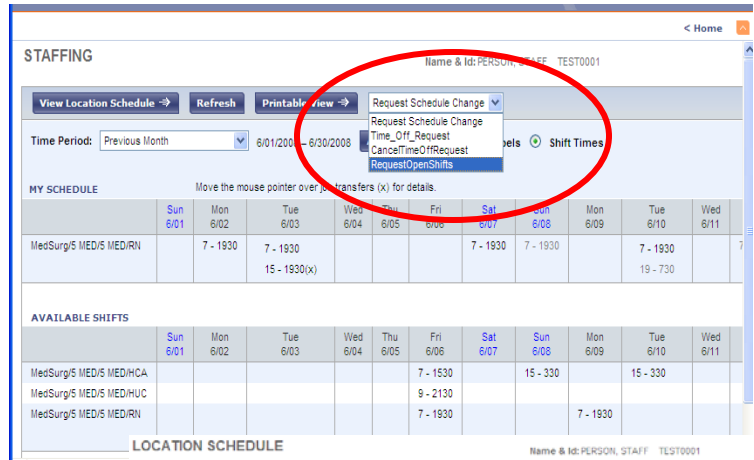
< Home

STAFFING

Name & Id: PERSON, STAFF TEST0001

View Location Schedule

Refresh

Printable View

Request Schedule Change

Request Schedule Change
Time_Off_Request
CancelTimeOffRequest
RequestOpenShifts

Time Period: Previous Month

6/01/2008 – 6/30/2008

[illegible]bels

Shift Times

MY SCHEDULE

Move the mouse pointer over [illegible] transfers (x) for details.

| | Sun 6/01 | Mon 6/02 | Tue 6/03 | Wed 6/04 | Thu 6/05 | Fri 6/06 | Sat 6/07 | Sun 6/08 | Mon 6/09 | Tue 6/10 | Wed 6/11 |
|---|---|---|---|---|---|---|---|---|---|---|---|
| MedSurg/5 MED/5 MED/RN | | 7 - 1930 | 7 - 1930 15 - 1930(x) | | | | 7 - 1930 | 7 - 1930 | | 7 - 1930 19 - 730 | |

AVAILABLE SHIFTS

| | Sun 6/01 | Mon 6/02 | Tue 6/03 | Wed 6/04 | Thu 6/05 | Fri 6/06 | Sat 6/07 | Sun 6/08 | Mon 6/09 | Tue 6/10 | Wed 6/11 |
|---|---|---|---|---|---|---|---|---|---|---|---|
| MedSurg/5 MED/5 MED/HCA | | | | | | 7 - 1530 | | 15 - 330 | | 15 - 330 | |
| MedSurg/5 MED/5 MED/HUC | | | | | | 9 - 2130 | | | | | |
| MedSurg/5 MED/5 MED/RN | | | | | | 7 - 1930 | | | 7 - 1930 | | |

LOCATION SCHEDULE

Name & Id: PERSON, STAFF TEST0001